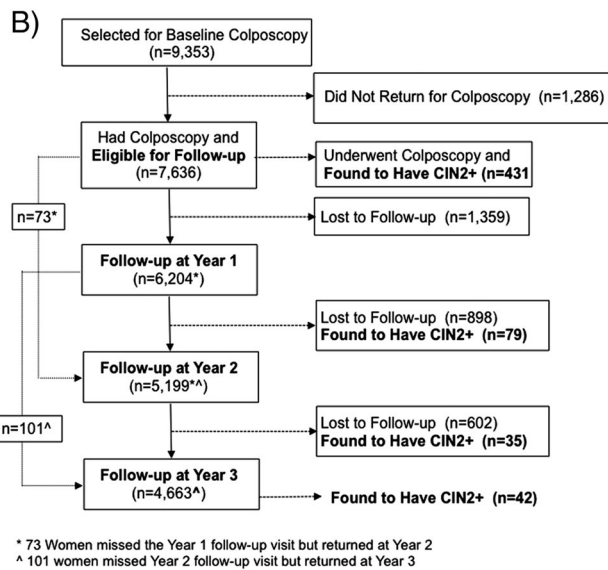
B)

Selected for Baseline Colposcopy (n=9,353)

Did Not Return for Colposcopy (n=1,286)

Had Colposcopy and **Eligible for Follow-up** (n=7,636)

Underwent Colposcopy and **Found to Have CIN2+ (n=431)**

n=73*

Lost to Follow-up (n=1,359)

**Follow-up at Year 1** (n=6,204*)

Lost to Follow-up (n=898)
**Found to Have CIN2+ (n=79)**

**Follow-up at Year 2** (n=5,199*^)

n=101^

Lost to Follow-up (n=602)
**Found to Have CIN2+ (n=35)**

**Follow-up at Year 3** (n=4,663^)

**Found to Have CIN2+ (n=42)**

* 73 Women missed the Year 1 follow-up visit but returned at Year 2
^ 101 women missed Year 2 follow-up visit but returned at Year 3